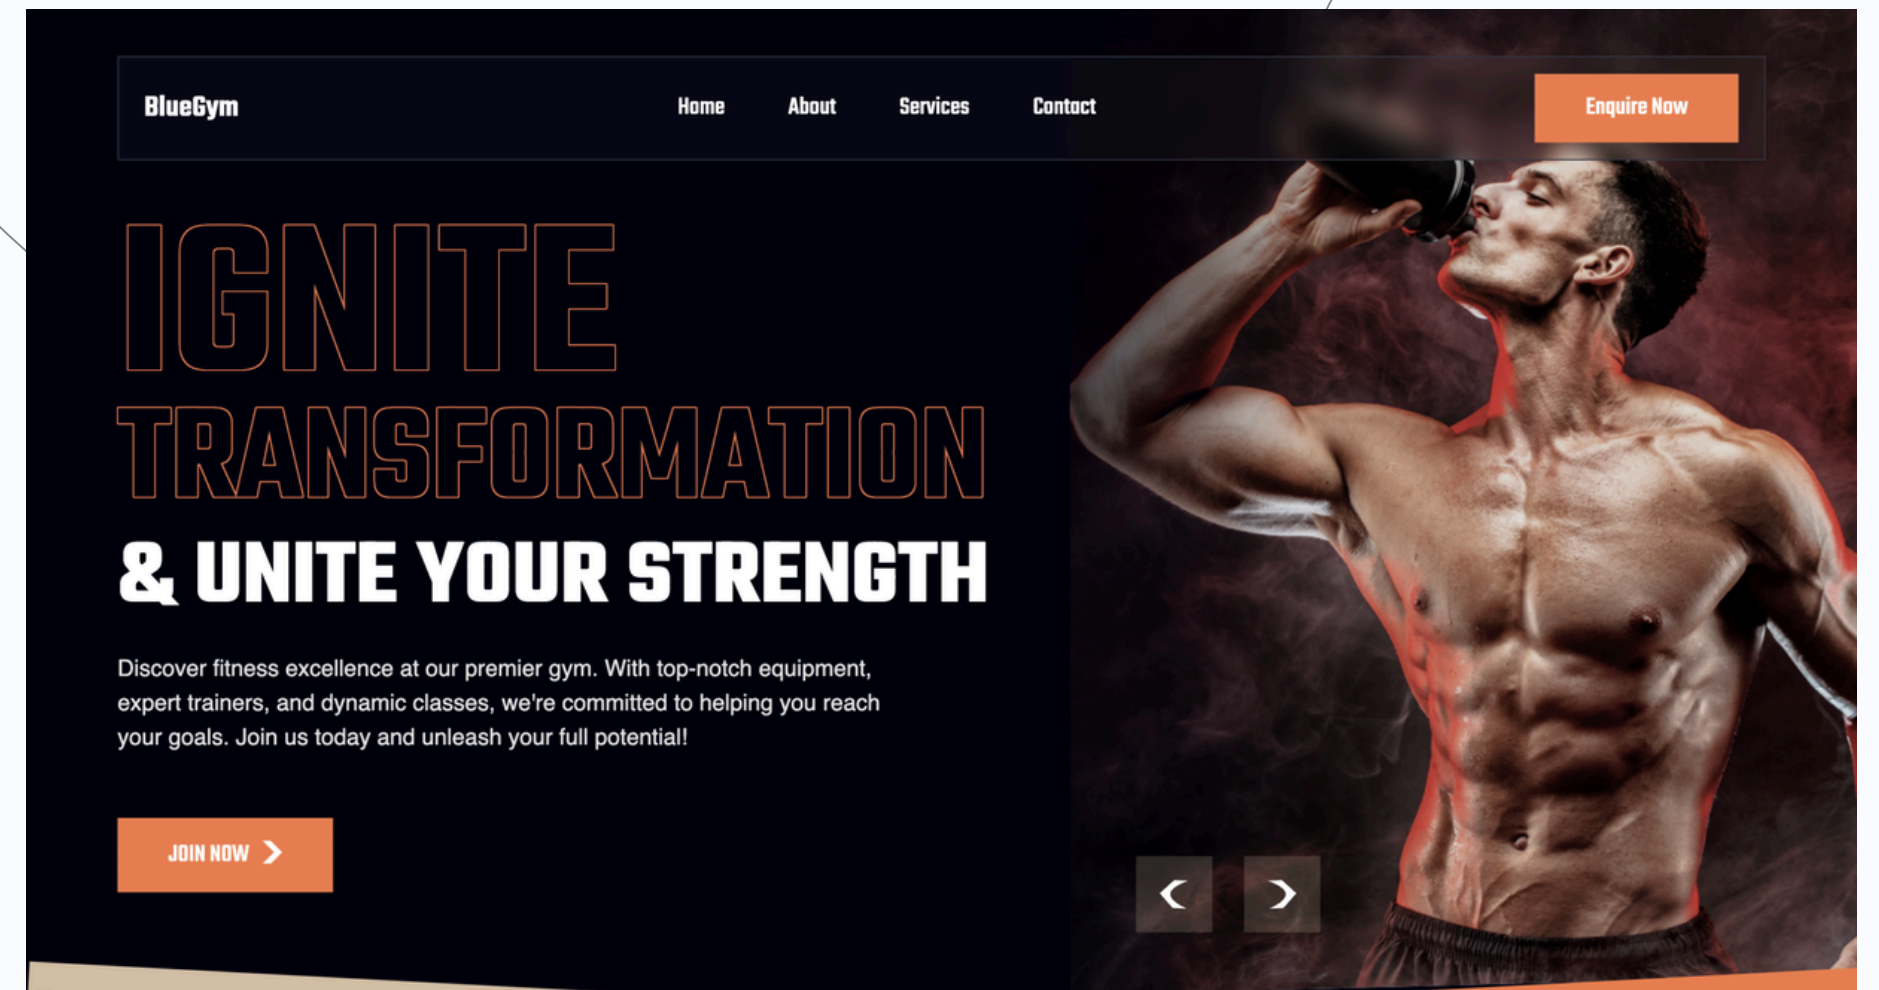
BlueGym

Home About Services Contact

Enquire Now

IGNITE
TRANSFORMATION
& UNITE YOUR STRENGTH

Discover fitness excellence at our premier gym. With top-notch equipment, expert trainers, and dynamic classes, we're committed to helping you reach your goals. Join us today and unleash your full potential!

JOIN NOW